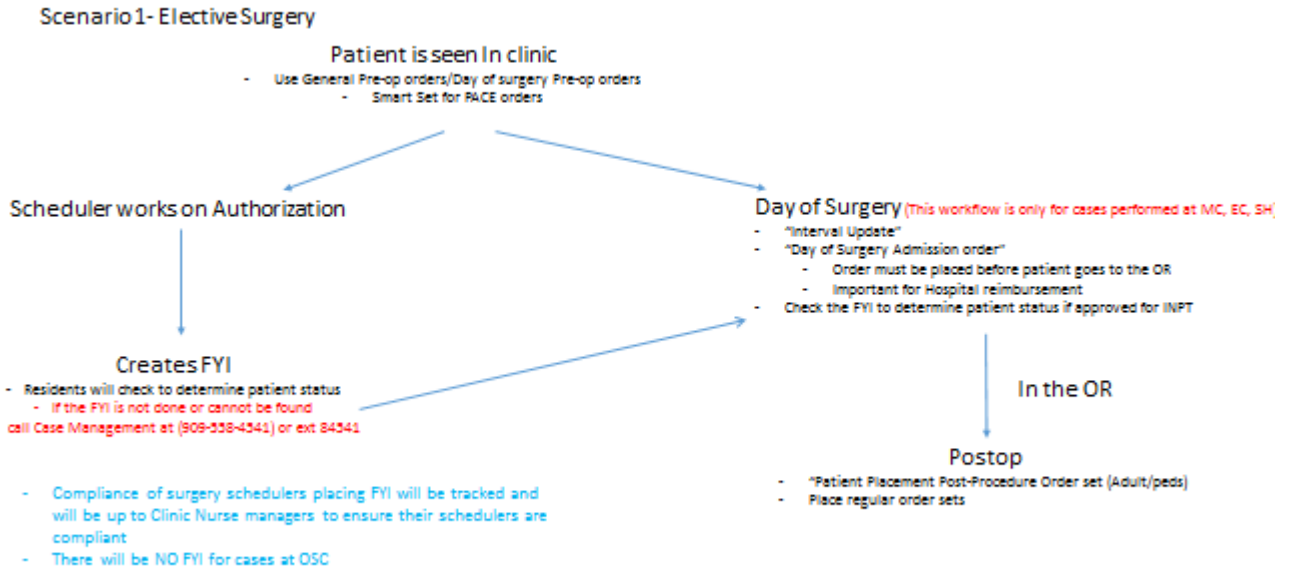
Scenario 1- Elective Surgery

Patient is seen In clinic
- Use General Pre-op orders/Day of surgery Pre-op orders
- Smart Set for PACE orders

Scheduler works on Authorization

Creates FYI
- Residents will check to determine patient status
- If the FYI is not done or cannot be found call Case Management at (909-558-4341) or ext 84341

- Compliance of surgery schedulers placing FYI will be tracked and will be up to Clinic Nurse managers to ensure their schedulers are compliant
- There will be NO FYI for cases at OSC

Day of Surgery (This workflow is only for cases performed at MC, EC, SH)
- "Interval Update"
- "Day of Surgery Admission order"
  - Order must be placed before patient goes to the OR
  - Important for Hospital reimbursement
- Check the FYI to determine patient status if approved for INPT

In the OR

Postop
- "Patient Placement Post-Procedure Order set (Adult/peds)
- Place regular order sets